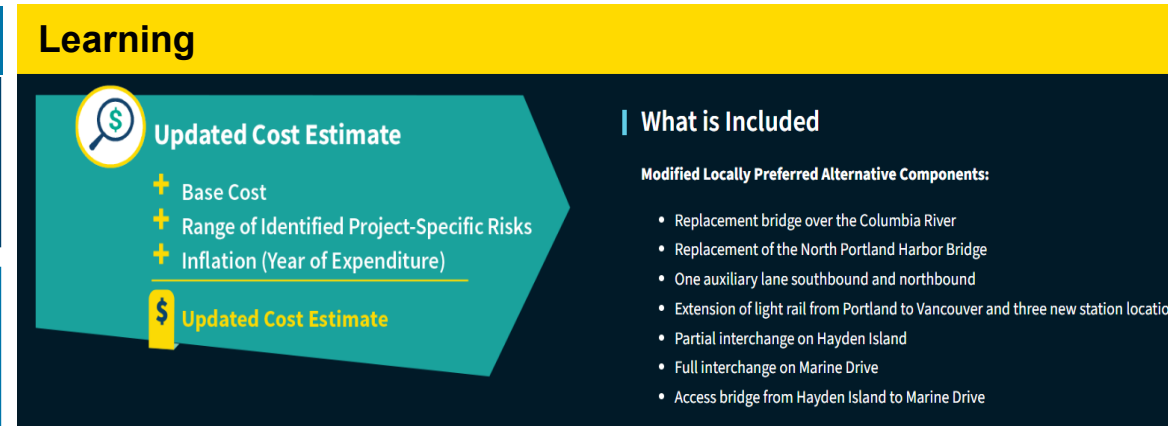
Learning

Updated Cost Estimate

+ Base Cost
+ Range of Identified Project-Specific Risks
+ Inflation (Year of Expenditure)

Updated Cost Estimate

What is Included

Modified Locally Preferred Alternative Components:

- Replacement bridge over the Columbia River
- Replacement of the North Portland Harbor Bridge
- One auxiliary lane southbound and northbound
- Extension of light rail from Portland to Vancouver and three new station locatio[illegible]
- Partial interchange on Hayden Island
- Full interchange on Marine Drive
- Access bridge from Hayden Island to Marine Drive